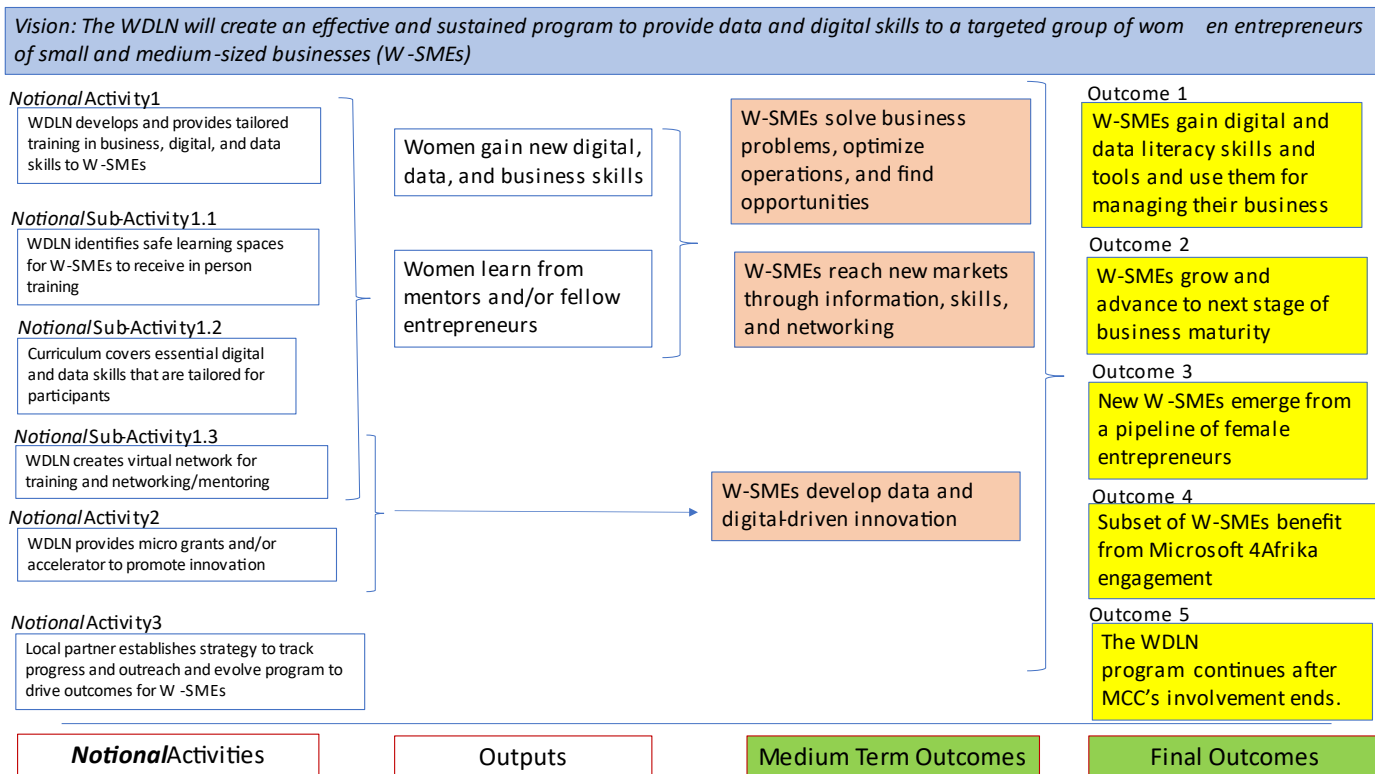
Vision: The WDLN will create an effective and sustained program to provide data and digital skills to a targeted group of wom en entrepreneurs of small and medium-sized businesses (W -SMEs)

Notional Activity1
WDLN develops and provides tailored training in business, digital, and data skills to W -SMEs

Notional Sub-Activity1.1
WDLN identifies safe learning spaces for W-SMEs to receive in person training

Notional Sub-Activity1.2
Curriculum covers essential digital and data skills that are tailored for participants

Notional Sub-Activity1.3
WDLN creates virtual network for training and networking/mentoring

Notional Activity2
WDLN provides micro grants and/or accelerator to promote innovation

Notional Activity3
Local partner establishes strategy to track progress and outreach and evolve program to drive outcomes for W -SMEs

Women gain new digital, data, and business skills

Women learn from mentors and/or fellow entrepreneurs

W-SMEs solve business problems, optimize operations, and find opportunities

W-SMEs reach new markets through information, skills, and networking

W-SMEs develop data and digital-driven innovation

Outcome 1
W-SMEs gain digital and data literacy skills and tools and use them for managing their business

Outcome 2
W-SMEs grow and advance to next stage of business maturity

Outcome 3
New W -SMEs emerge from a pipeline of female entrepreneurs

Outcome 4
Subset of W-SMEs benefit from Microsoft 4Afrika engagement

Outcome 5
The WDLN program continues after MCC's involvement ends.

Notional Activities

Outputs

Medium Term Outcomes

Final Outcomes